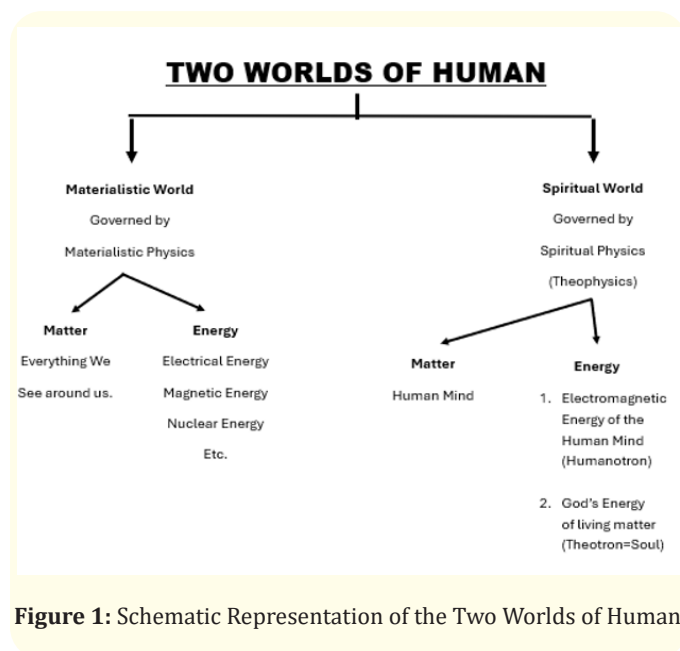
TWO WORLDS OF HUMAN

Materialistic World
Governed by
Materialistic Physics

Matter
Everything We
See around us.

Energy
Electrical Energy
Magnetic Energy
Nuclear Energy
Etc.

Spiritual World
Governed by
Spiritual Physics
(Theophysics)

Matter
Human Mind

Energy
1. Electromagnetic Energy of the Human Mind (Humanotron)
2. God's Energy of living matter (Theotron=Soul)

**Figure 1:** Schematic Representation of the Two Worlds of Human